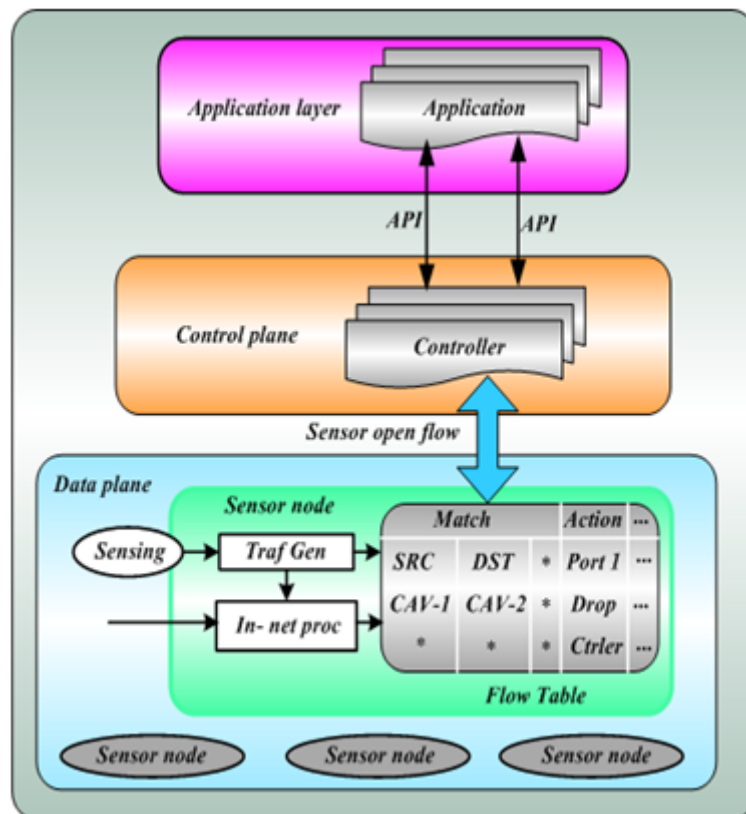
Application layer

Application

API

API

Control plane

Controller

Sensor open flow

Data plane

Sensor node

Sensing

Traf Gen

In- net proc

| Match | | | Action | ... |
|---|---|---|---|---|
| SRC | DST | * | Port 1 | ... |
| CAV-1 | CAV-2 | * | Drop | ... |
| * | * | * | Ctrler | ... |

Flow Table

Sensor node

Sensor node

Sensor node